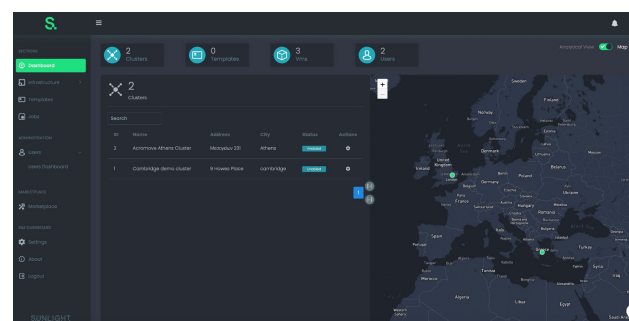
S.

SECTIONS

Dashboard

Infrastructure

Templates

Jobs

ADMINISTRATION

Users

Users Dashboard

MARKETPLACE

Marketplace

SETTINGS/INFO

Settings

About

Logout

SUNLIGHT

2 Clusters

0 Templates

3 VMs

2 Users

Analytical View Map

2 Clusters

Search

| ID | Name | Address | City | Status | Actions |
|---|---|---|---|---|---|
| 2 | Acromove Athens Cluster | Mosxou 20 | Athens | Created | |
| 1 | Cambridge demo cluster | 9 Howes Place | cambridge | Created | |

1

+
−

Sweden
Finland
Norway
Estonia
Latvia
Denmark
Lithuania
Moscow
United Kingdom
Ireland
London
Poland
Belarus
Germany
Paris
Czechia
Ukraine
France
Austria
Hungary
Moldova
Romania
Bosnia and Herzegovina
Serbia
Bulgaria
Italy
Spain
Portugal
Greece
Turkey
Tunisia
Syria
Morocco
Algeria
Libya
Egypt
Iraq